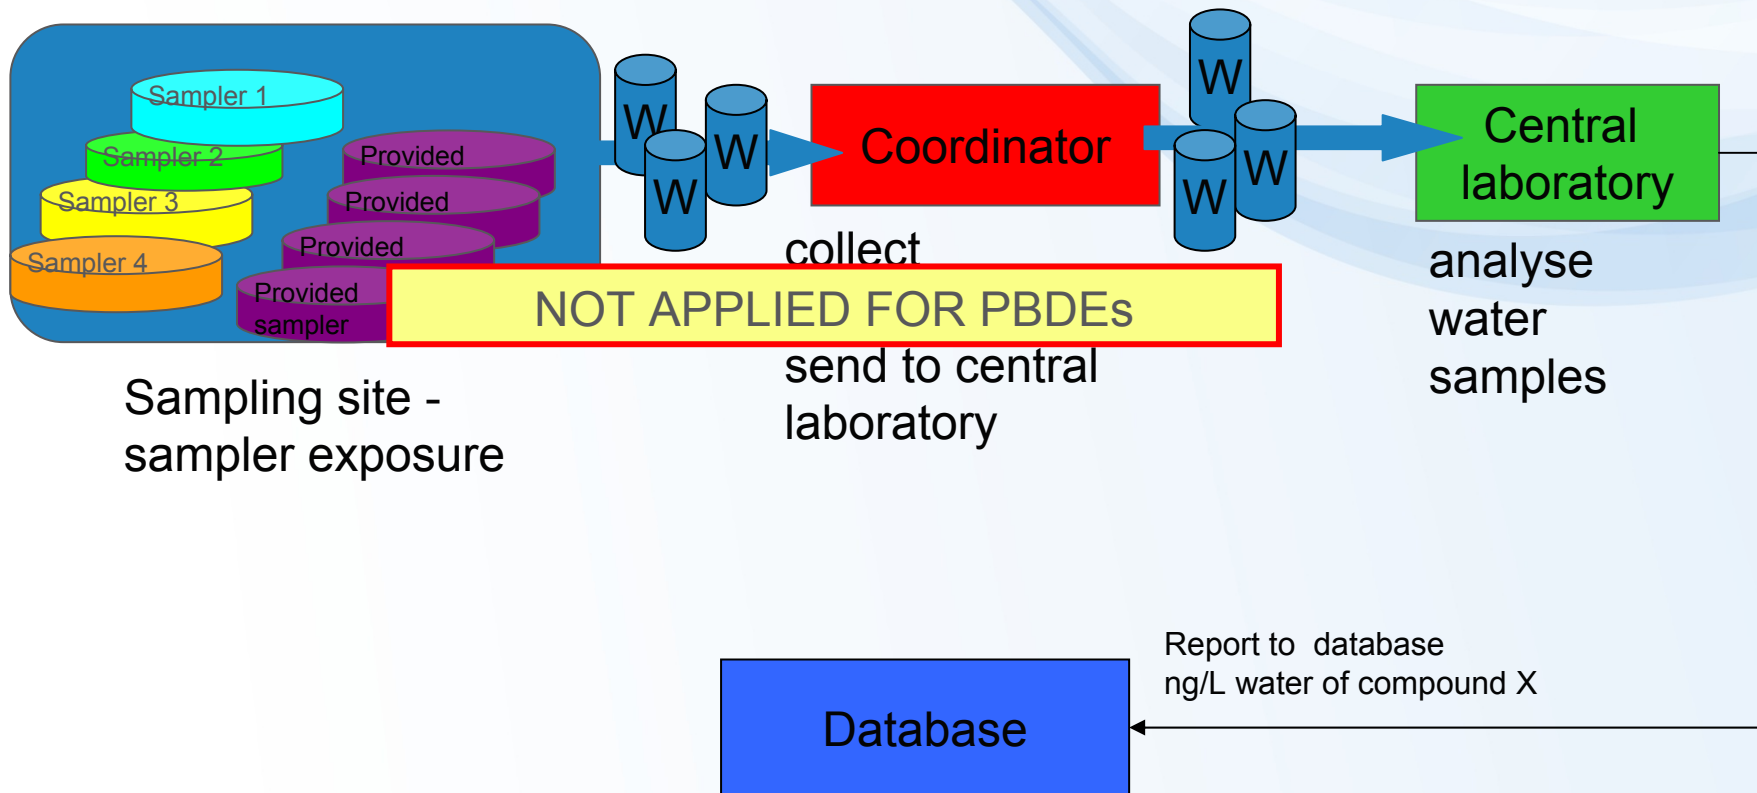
Sampler 1
Sampler 2
Sampler 3
Sampler 4
Provided
Provided
Provided
Provided sampler

W
W
W

Coordinator

W
W
W

Central laboratory

collect

NOT APPLIED FOR PBDEs

send to central laboratory

analyse water samples

Sampling site - sampler exposure

Report to database
ng/L water of compound X

Database